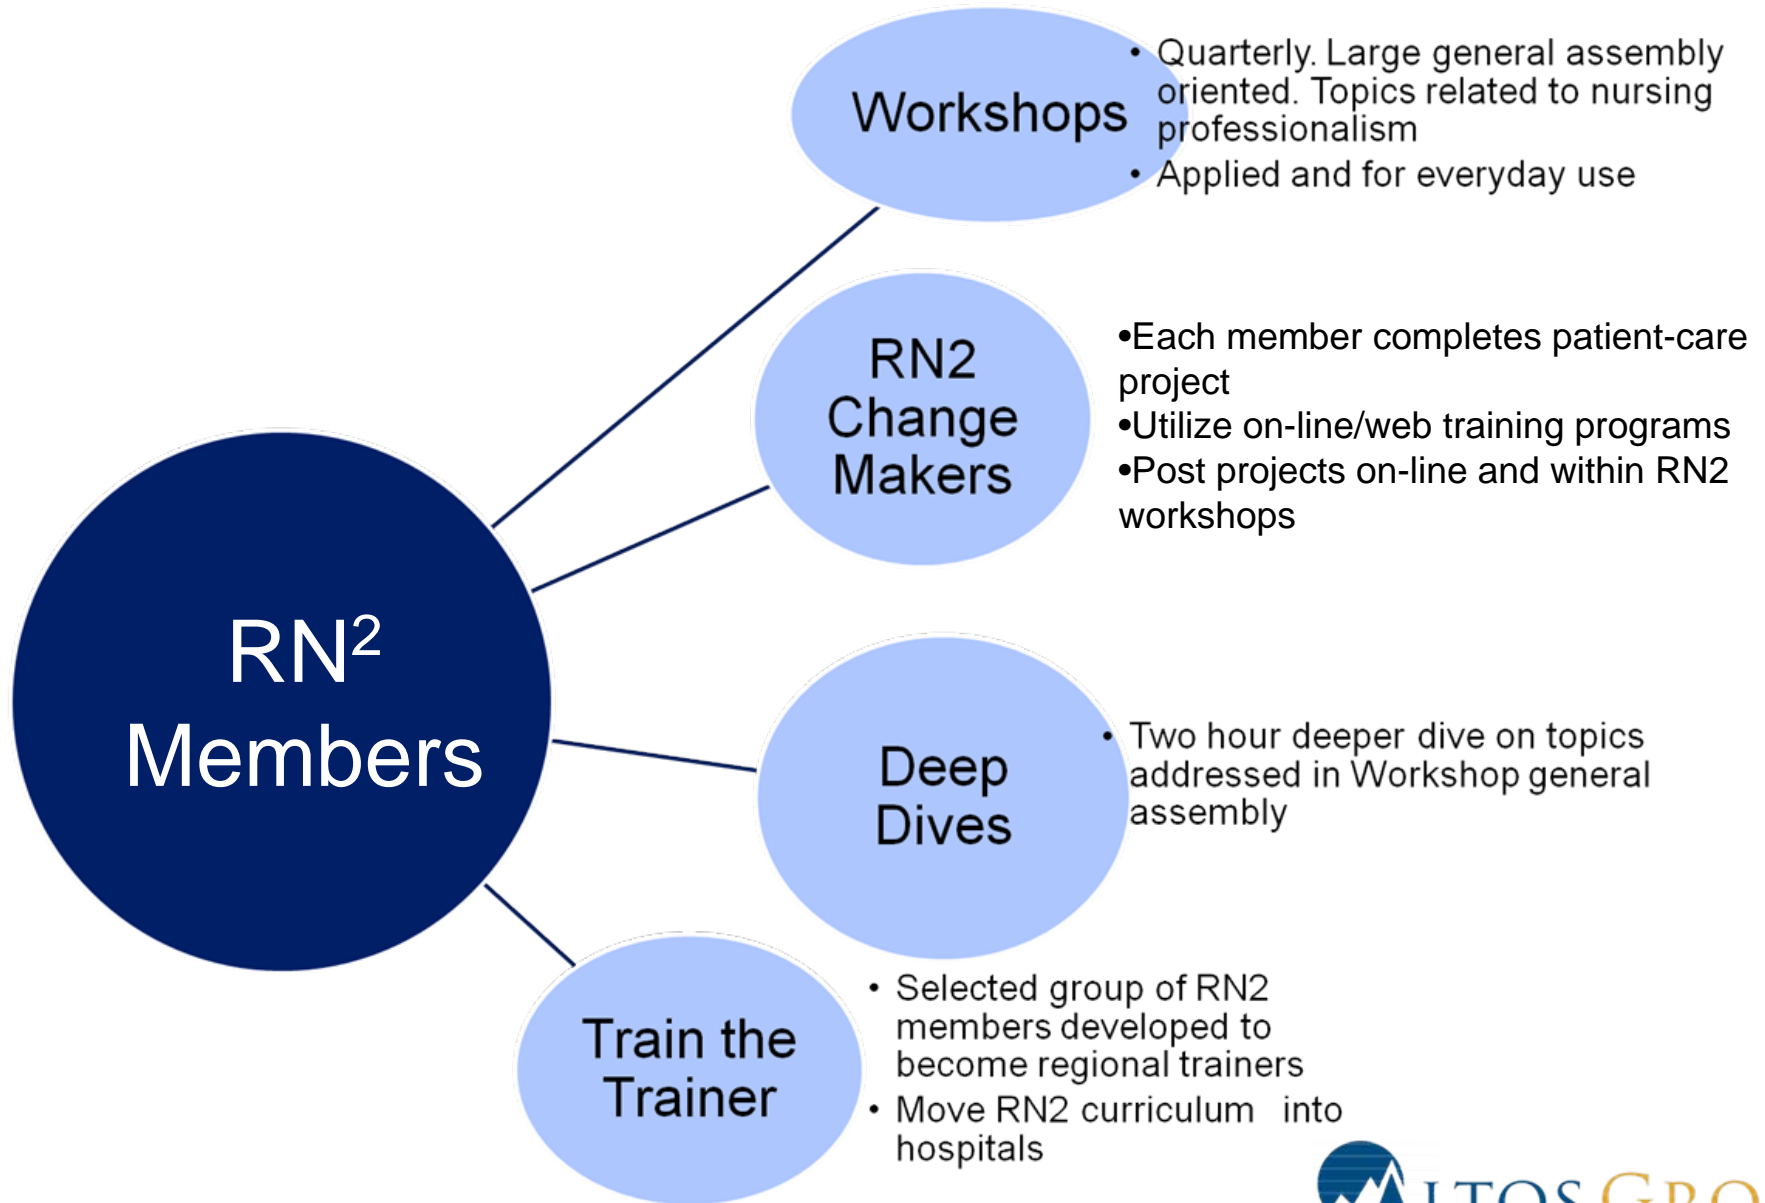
Workshops

• Quarterly. Large general assembly oriented. Topics related to nursing professionalism
• Applied and for everyday use

RN2 Change Makers

•Each member completes patient-care project
•Utilize on-line/web training programs
•Post projects on-line and within RN2 workshops

RN$^2$ Members

Deep Dives

• Two hour deeper dive on topics addressed in Workshop general assembly

Train the Trainer

• Selected group of RN2 members developed to become regional trainers
• Move RN2 curriculum into hospitals

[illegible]LTOS GRO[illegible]